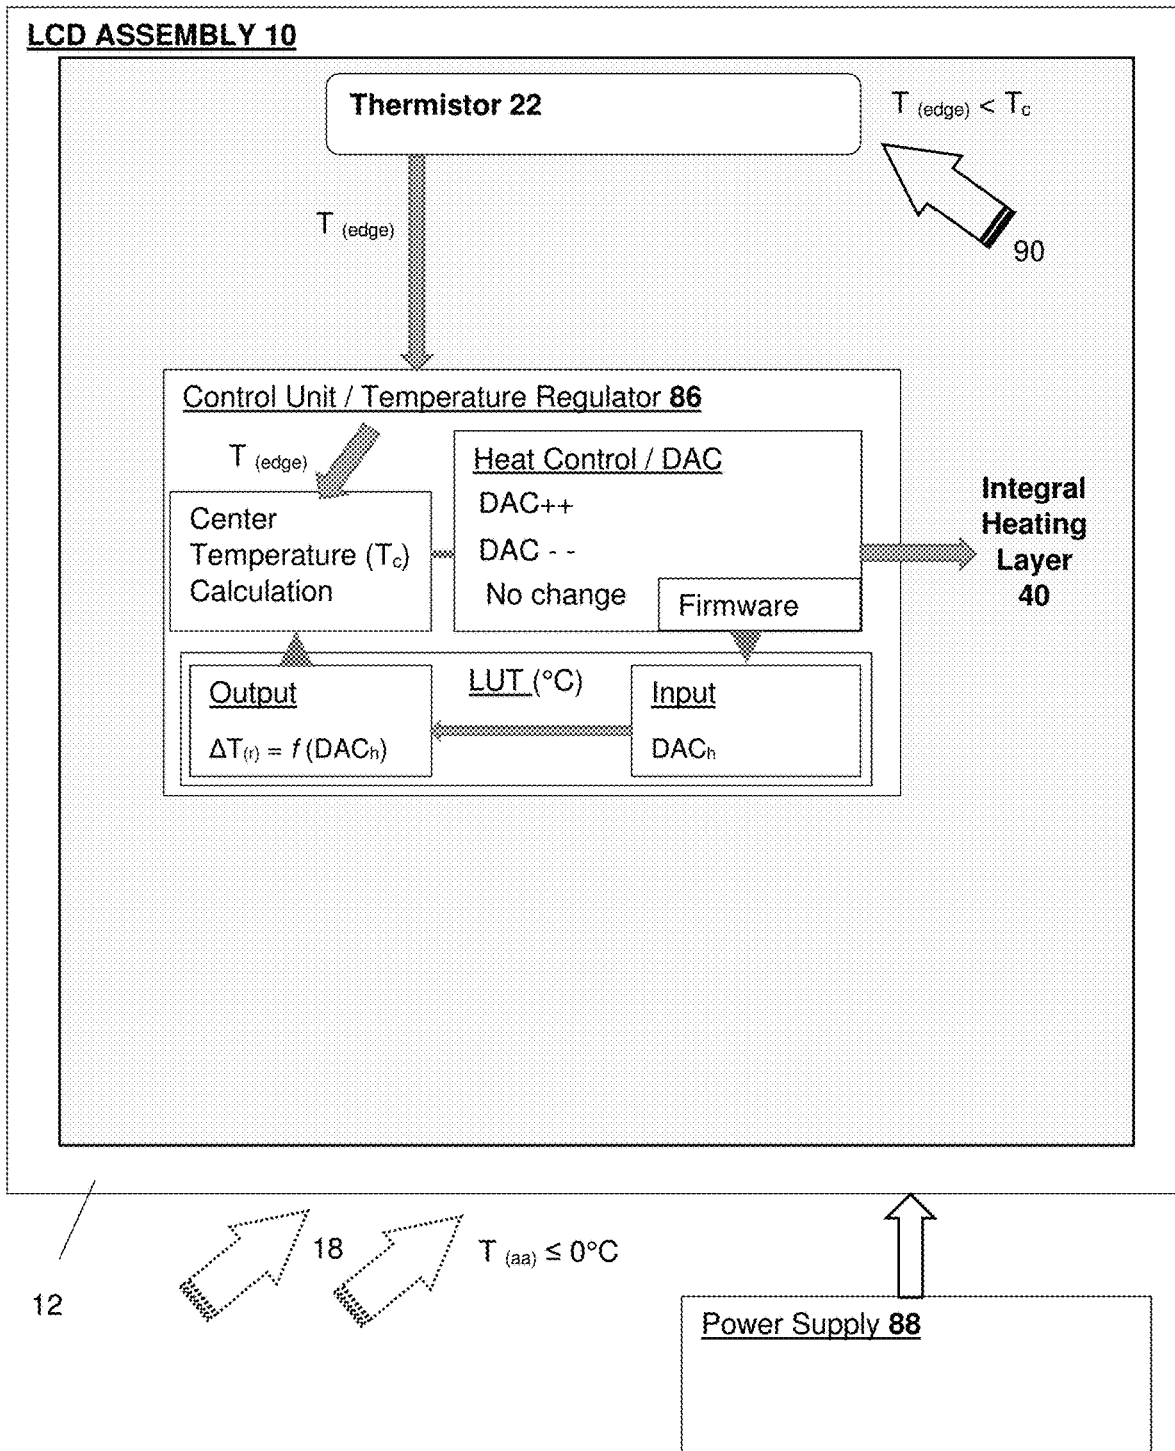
LCD ASSEMBLY 10

Thermistor 22

$T_{(edge)} < T_c$

90

$T_{(edge)}$

Control Unit / Temperature Regulator 86

$T_{(edge)}$

Center Temperature ($T_c$) Calculation

Heat Control / DAC

DAC++

DAC - -

No change

Firmware

Integral Heating Layer 40

LUT (°C)

Output

$\Delta T_{(r)} = f(DAC_h)$

Input

$DAC_h$

12

18

$T_{(aa)} \leq 0°C$

Power Supply 88